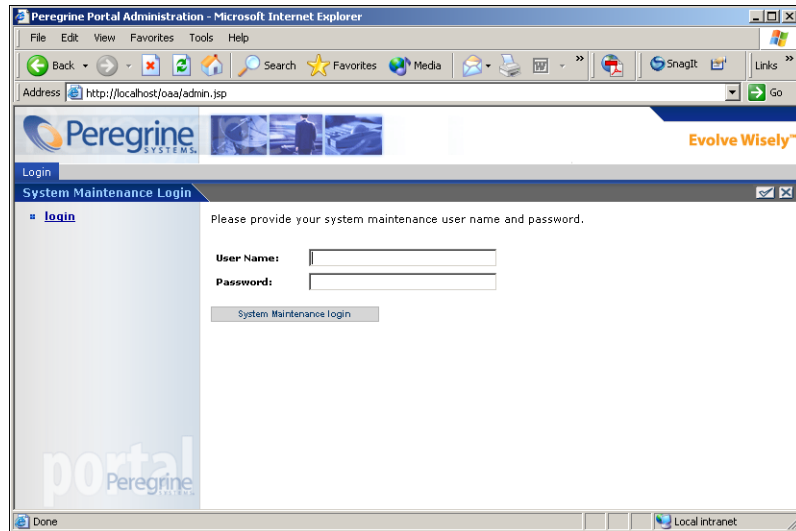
Peregrine Portal Administration - Microsoft Internet Explorer

File Edit View Favorites Tools Help

Back Search Favorites Media SnagIt Links

Address http://localhost/oaa/admin.jsp Go

Peregrine SYSTEMS

Evolve Wisely™

Login

System Maintenance Login

login

Please provide your system maintenance user name and password.

User Name:

Password:

System Maintenance login

portal Peregrine

Done

Local intranet